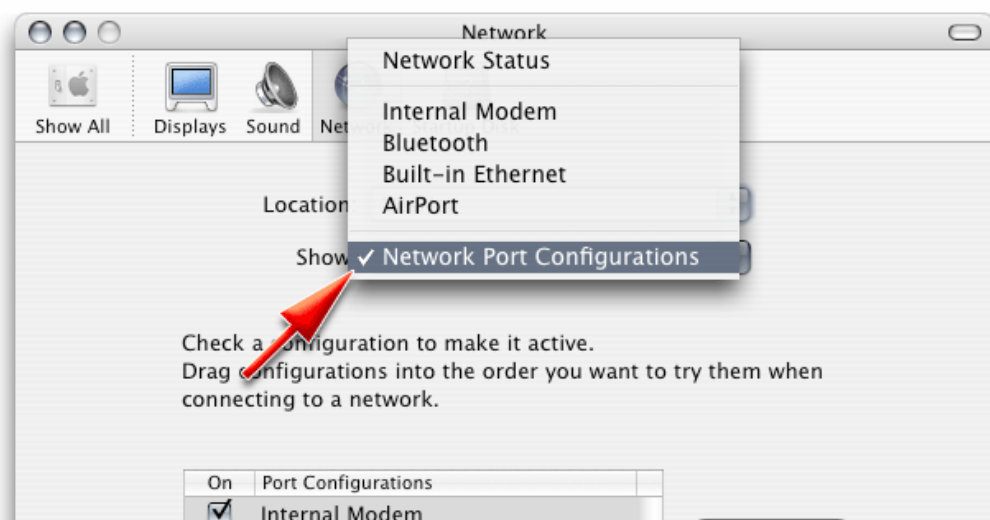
Network

Show All Displays Sound Netw

Network Status

Internal Modem
Bluetooth
Built-in Ethernet
AirPort

✓ Network Port Configurations

Location

Show

Check a configuration to make it active.
Drag configurations into the order you want to try them when connecting to a network.

| On | Port Configurations |
|---|---|
| ☑ | Internal Modem |